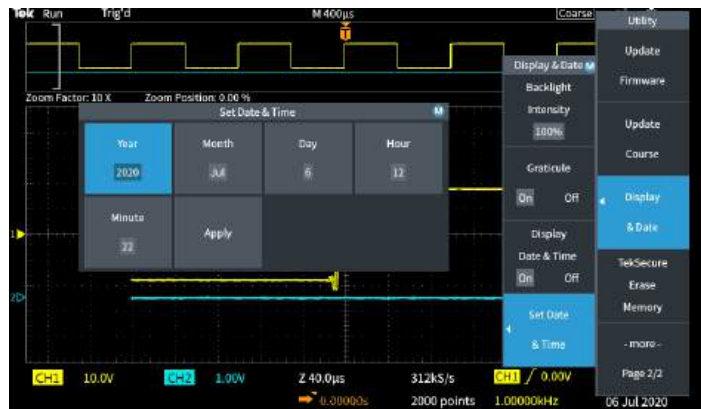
Tek Run Trig'd M 400μs Coarse

Utility

Update Firmware

Update Course

Display & Date

TekSecure Erase Memory

- more -

Page 2/2

Display & Date M

Backlight Intensity

100%

Graticule

On Off

Display Date & Time

On Off

Set Date & Time

Zoom Factor: 10 X Zoom Position: 0.00 %

Set Date & Time M

| Year | Month | Day | Hour |
|---|---|---|---|
| 2020 | Jul | 6 | 12 |
| Minute 22 | Apply | | |

1

2

CH1 10.0V CH2 1.00V Z 40.0μs 312kS/s CH1 / 0.00V

0.00000s 2000 points 1.00000kHz 06 Jul 2020